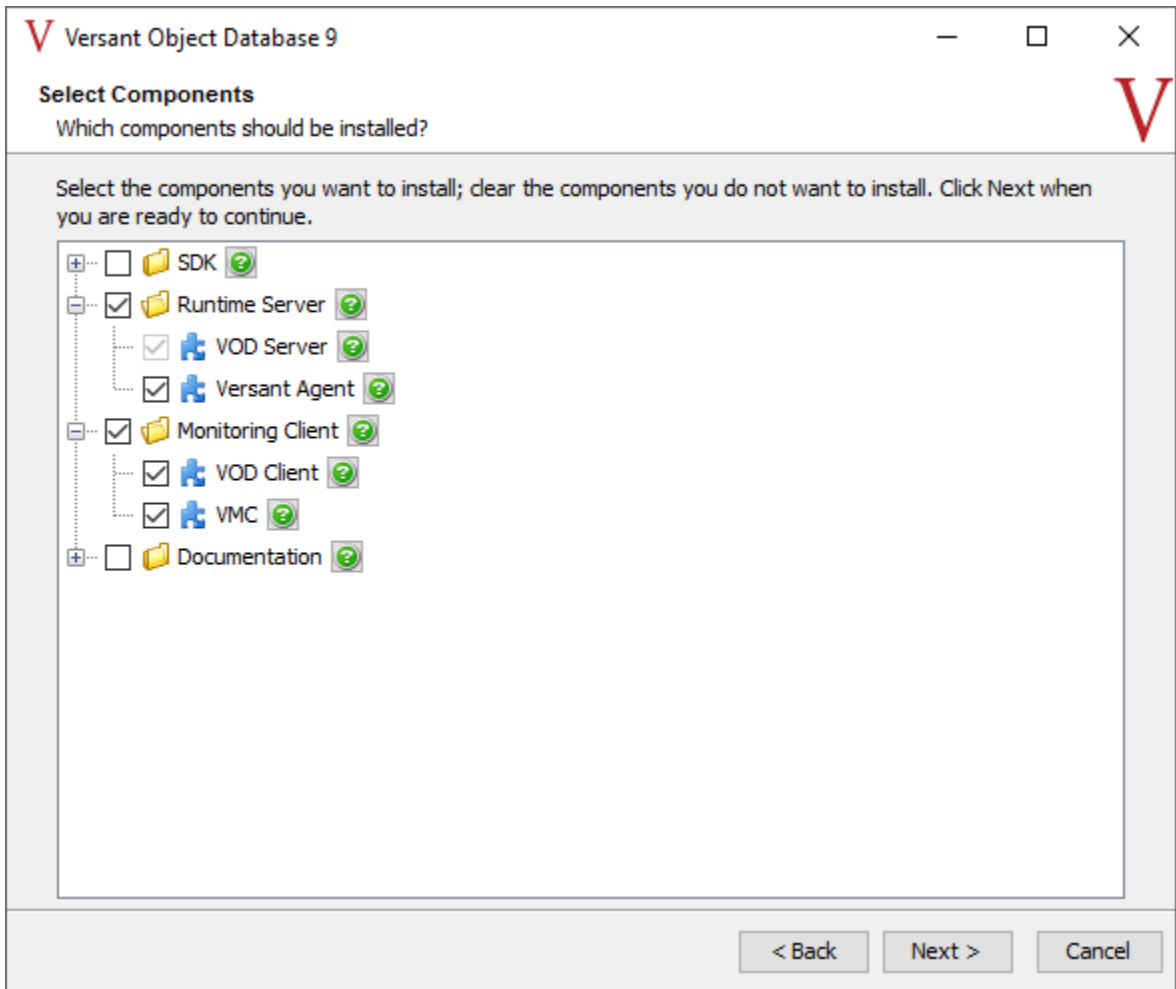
V Versant Object Database 9

Select Components
Which components should be installed?

V

Select the components you want to install; clear the components you do not want to install. Click Next when you are ready to continue.

SDK
Runtime Server
VOD Server
Versant Agent
Monitoring Client
VOD Client
VMC
Documentation

< Back
Next >
Cancel